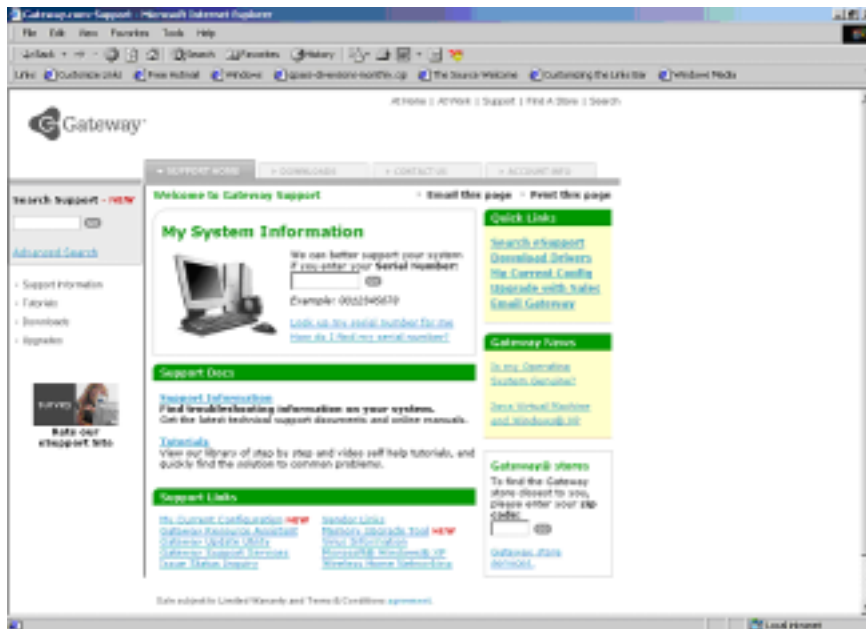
Gateway.com Support - Microsoft Internet Explorer

File Edit View Favorites Tools Help

Back Search Favorites History

Links Customize Links Free Hotmail Windows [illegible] The Source Welcome Customizing the Links bar Windows Media

Gateway

At Home | At Work | Support | Find A Store | Search

SUPPORT HOME DOWNLOADS CONTACT US ACCOUNT INFO

Search Support - NEW

Advanced Search

Support Information
Tutorials
Downloads
Upgrades

survey

Rate our eSupport Site

Welcome to Gateway Support

Email this page Print this page

My System Information

We can better support your system if you enter your Serial Number:

Example: 0012345678

Look up my serial number for me
How do I find my serial number?

Support Docs

Support Information
Find troubleshooting information on your system.
Get the latest technical support documents and online manuals.

Tutorials
View our library of step by step and video self help tutorials, and quickly find the solution to common problems.

Support Links

My Current Configuration NEW
Gateway Resource Assistant
Gateway Update Utility
Gateway Support Services
Issue Status Inquiry

Vendor Links
Memory Upgrade Tool NEW
Virus Information
Microsoft® Windows® XP
Wireless Home Networking

Quick Links

Search eSupport
Download Drivers
My Current Config
Upgrade with Sales
Email Gateway

Gateway News

Is my Operating System Genuine?

Java Virtual Machine and Windows® XP

Gateway® stores

To find the Gateway store closest to you, please enter your zip code:

Gateway store network

Sale subject to Limited Warranty and Terms & Conditions agreement.

Local intranet